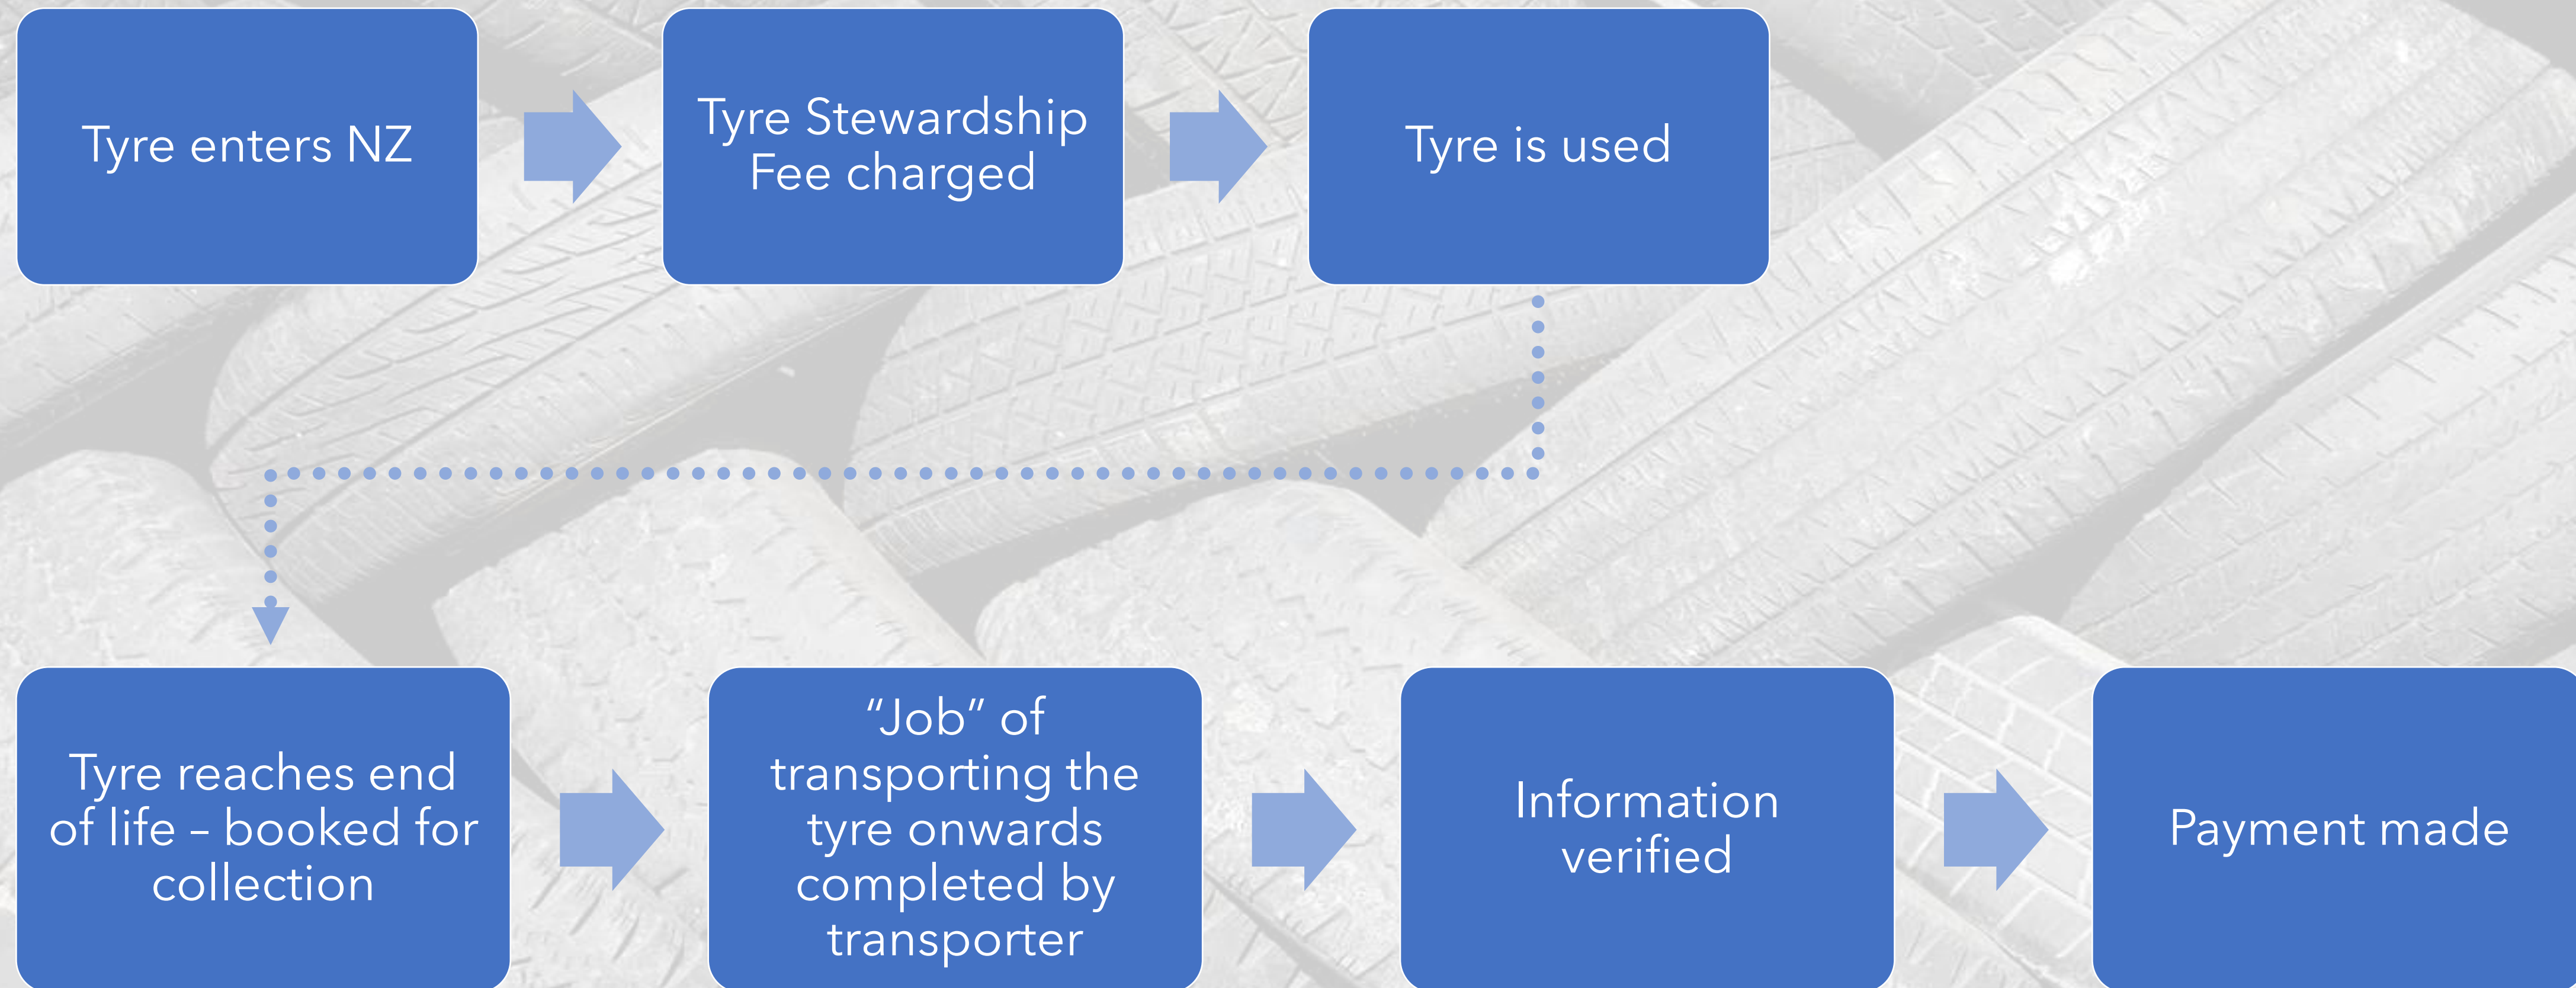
Tyre enters NZ

Tyre Stewardship Fee charged

Tyre is used

Tyre reaches end of life – booked for collection

“Job” of transporting the tyre onwards completed by transporter

Information verified

Payment made